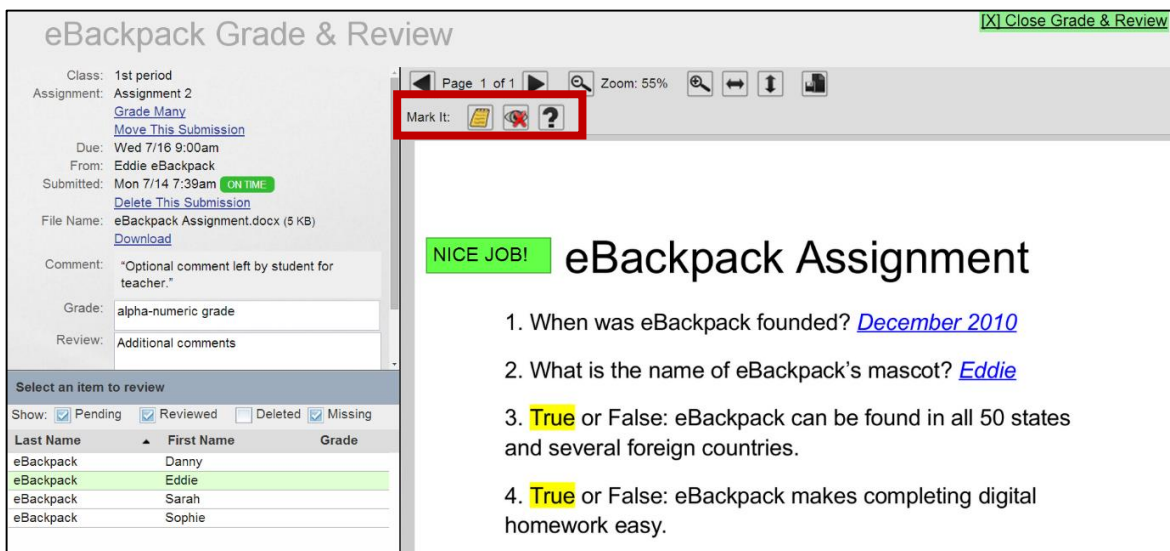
eBackpack Grade & Review

[X] Close Grade & Review

Class: 1st period
Assignment: Assignment 2
Grade Many
Move This Submission
Due: Wed 7/16 9:00am
From: Eddie eBackpack
Submitted: Mon 7/14 7:39am ON TIME
Delete This Submission
File Name: eBackpack Assignment.docx (5 KB)
Download
Comment: "Optional comment left by student for teacher."
Grade: alpha-numeric grade
Review: Additional comments

Select an item to review
Show: Pending Reviewed Deleted Missing

| Last Name | First Name | Grade |
|---|---|---|
| eBackpack | Danny | |
| eBackpack | Eddie | |
| eBackpack | Sarah | |
| eBackpack | Sophie | |

Page 1 of 1 Zoom: 55%
Mark It: ?

NICE JOB! eBackpack Assignment

1. When was eBackpack founded? December 2010

2. What is the name of eBackpack's mascot? Eddie

3. True or False: eBackpack can be found in all 50 states and several foreign countries.

4. True or False: eBackpack makes completing digital homework easy.